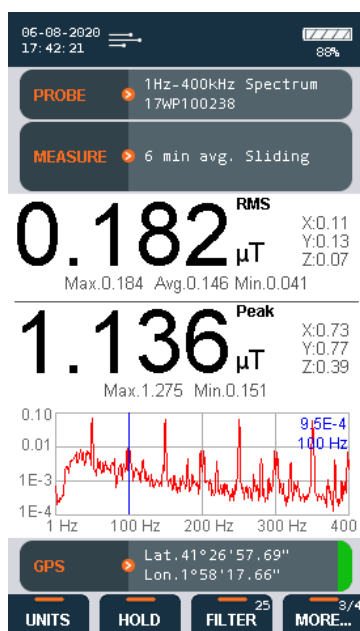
06-08-2020
17:42:21

88%

PROBE
1Hz-400kHz Spectrum
17WP100238

MEASURE
6 min avg. Sliding

0.182 RMS µT
X:0.11
Y:0.13
Z:0.07
Max.0.184 Avg.0.146 Min.0.041

1.136 Peak µT
X:0.73
Y:0.77
Z:0.39
Max.1.275 Min.0.151

0.10
0.01
1E-3
1E-4
9.5E-4
100 Hz
1 Hz
100 Hz
200 Hz
300 Hz
400

GPS
Lat.41°26'57.69"
Lon.1°58'17.66"

UNITS
HOLD
FILTER 25
MORE... 3/4